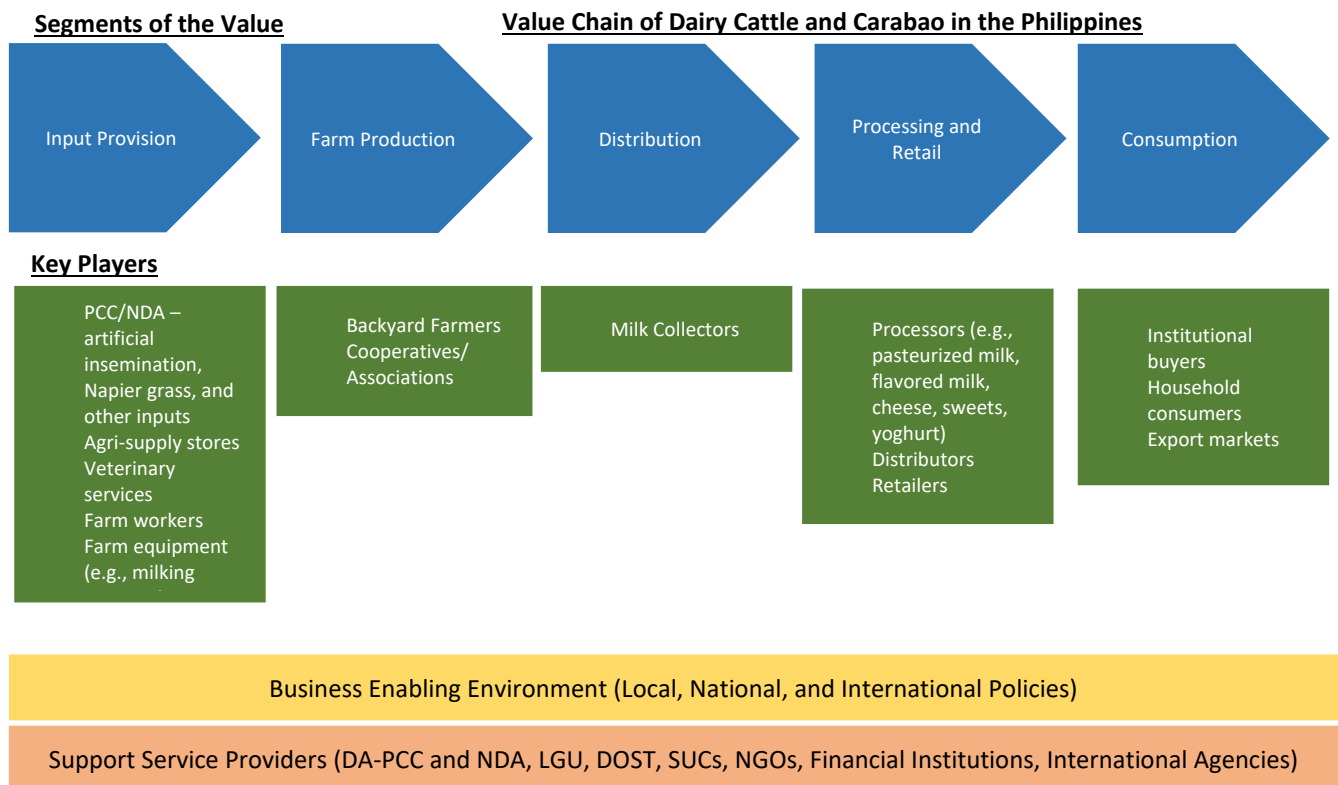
Segments of the Value

Value Chain of Dairy Cattle and Carabao in the Philippines

Input Provision

Farm Production

Distribution

Processing and Retail

Consumption

Key Players

PCC/NDA – artificial insemination, Napier grass, and other inputs
Agri-supply stores
Veterinary services
Farm workers
Farm equipment (e.g., milking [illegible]

Backyard Farmers
Cooperatives/ Associations

Milk Collectors

Processors (e.g., pasteurized milk, flavored milk, cheese, sweets, yoghurt)
Distributors
Retailers

Institutional buyers
Household consumers
Export markets

Business Enabling Environment (Local, National, and International Policies)

Support Service Providers (DA-PCC and NDA, LGU, DOST, SUCs, NGOs, Financial Institutions, International Agencies)